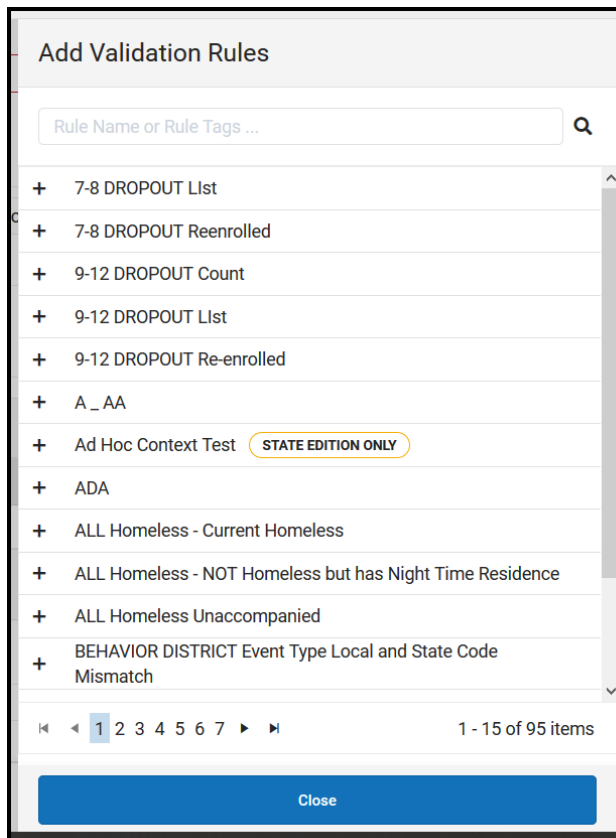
Add Validation Rules

Rule Name or Rule Tags ...

+ 7-8 DROPOUT LIst

+ 7-8 DROPOUT Reenrolled

+ 9-12 DROPOUT Count

+ 9-12 DROPOUT LIst

+ 9-12 DROPOUT Re-enrolled

+ A _ AA

+ Ad Hoc Context Test STATE EDITION ONLY

+ ADA

+ ALL Homeless - Current Homeless

+ ALL Homeless - NOT Homeless but has Night Time Residence

+ ALL Homeless Unaccompanied

+ BEHAVIOR DISTRICT Event Type Local and State Code Mismatch

1 2 3 4 5 6 7

1 - 15 of 95 items

Close